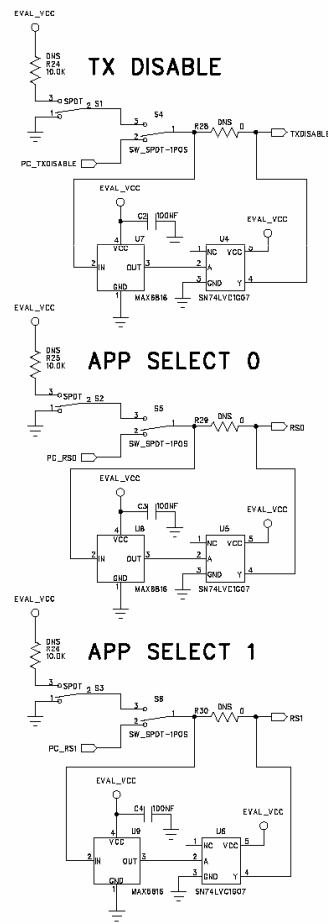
EVAL_VCC

DNS
R24
10.0K

TX DISABLE

3 SPDT 2 S1
1

S4
3
2
1
R28 DNS 0
TXDISABLE

PC_TXDISABLE

EVAL_VCC

C2 100NF

4 VCC U7
2 IN OUT 3
GND 1
MAX6816

U4
1 NC VCC 5
2 A
3 GND Y 4
SN74LVC1G07

EVAL_VCC

EVAL_VCC

DNS
R25
10.0K

APP SELECT 0

3 SPDT 2 S2
1

S5
3
2
1
R29 DNS 0
RS0

PC_RS0

EVAL_VCC

C3 100NF

4 VCC U8
2 IN OUT 3
GND 1
MAX6816

U5
1 NC VCC 5
2 A
3 GND Y 4
SN74LVC1G07

EVAL_VCC

EVAL_VCC

DNS
R26
10.0K

APP SELECT 1

3 SPDT 2 S3
1

S6
3
2
1
R30 DNS 0
RS1

PC_RS1

EVAL_VCC

C4 100NF

4 VCC U9
2 IN OUT 3
GND 1
MAX6816

U6
1 NC VCC 5
2 A
3 GND Y 4
SN74LVC1G07

EVAL_VCC